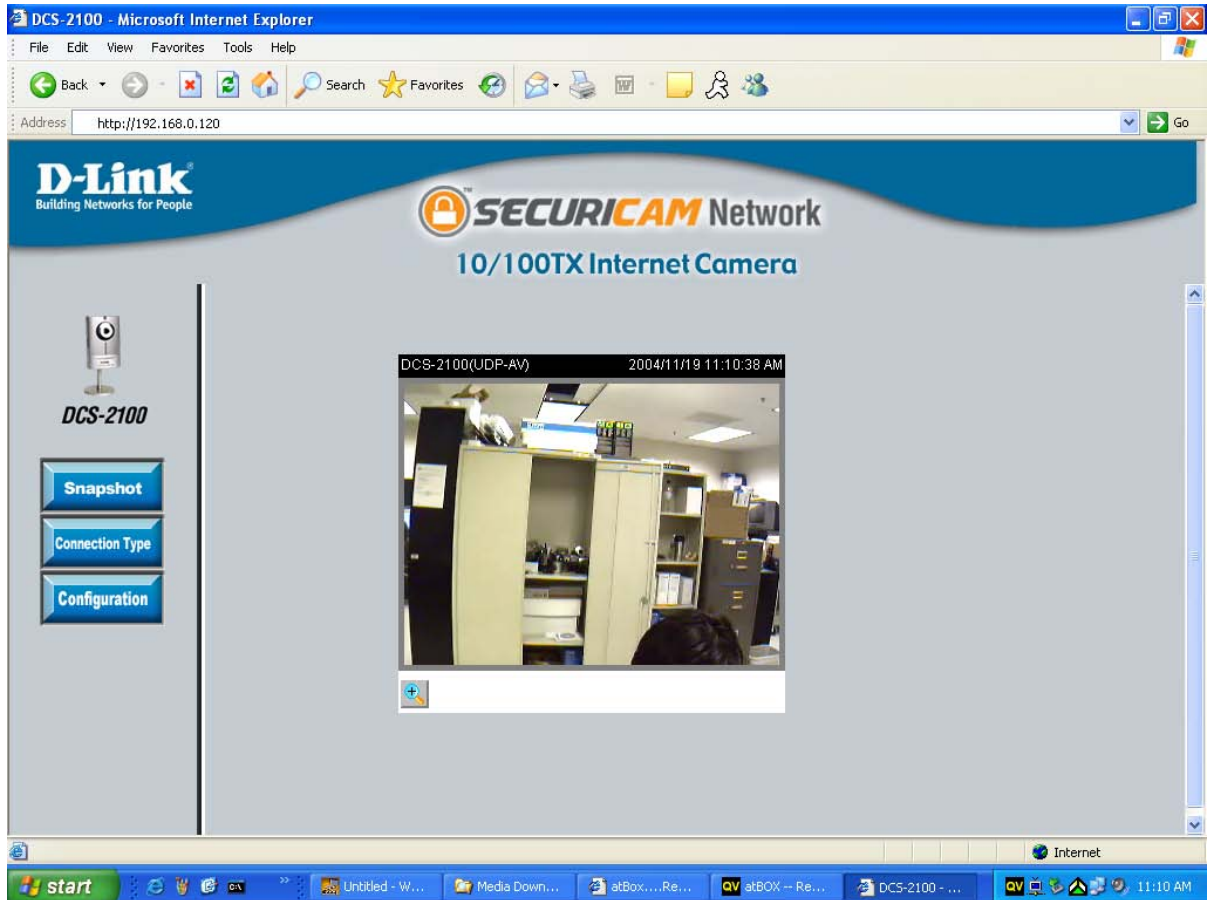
DCS-2100 - Microsoft Internet Explorer

File Edit View Favorites Tools Help

Back Search Favorites

Address http://192.168.0.120 Go

D-Link
Building Networks for People

SECURICAM Network

10/100TX Internet Camera

DCS-2100

Snapshot

Connection Type

Configuration

DCS-2100(UDP-AV) 2004/11/19 11:10:38 AM

Internet

start Untitled - W... Media Down... atBox....Re... QV atBOX -- Re... DCS-2100 - ... 11:10 AM